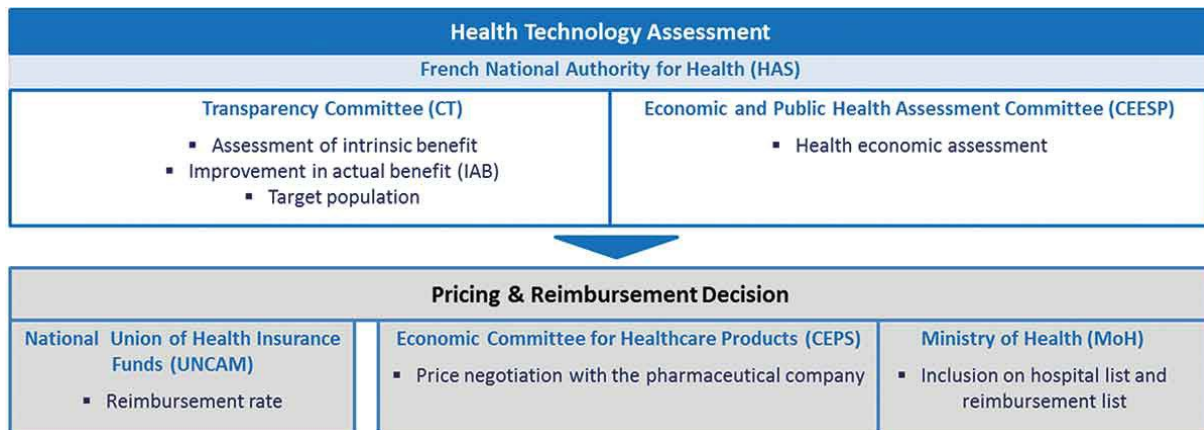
Health Technology Assessment

French National Authority for Health (HAS)

Transparency Committee (CT)

- Assessment of intrinsic benefit
- Improvement in actual benefit (IAB)
- Target population

Economic and Public Health Assessment Committee (CEESP)

- Health economic assessment

Pricing & Reimbursement Decision

National Union of Health Insurance Funds (UNCAM)

- Reimbursement rate

Economic Committee for Healthcare Products (CEPS)

- Price negotiation with the pharmaceutical company

Ministry of Health (MoH)

- Inclusion on hospital list and reimbursement list